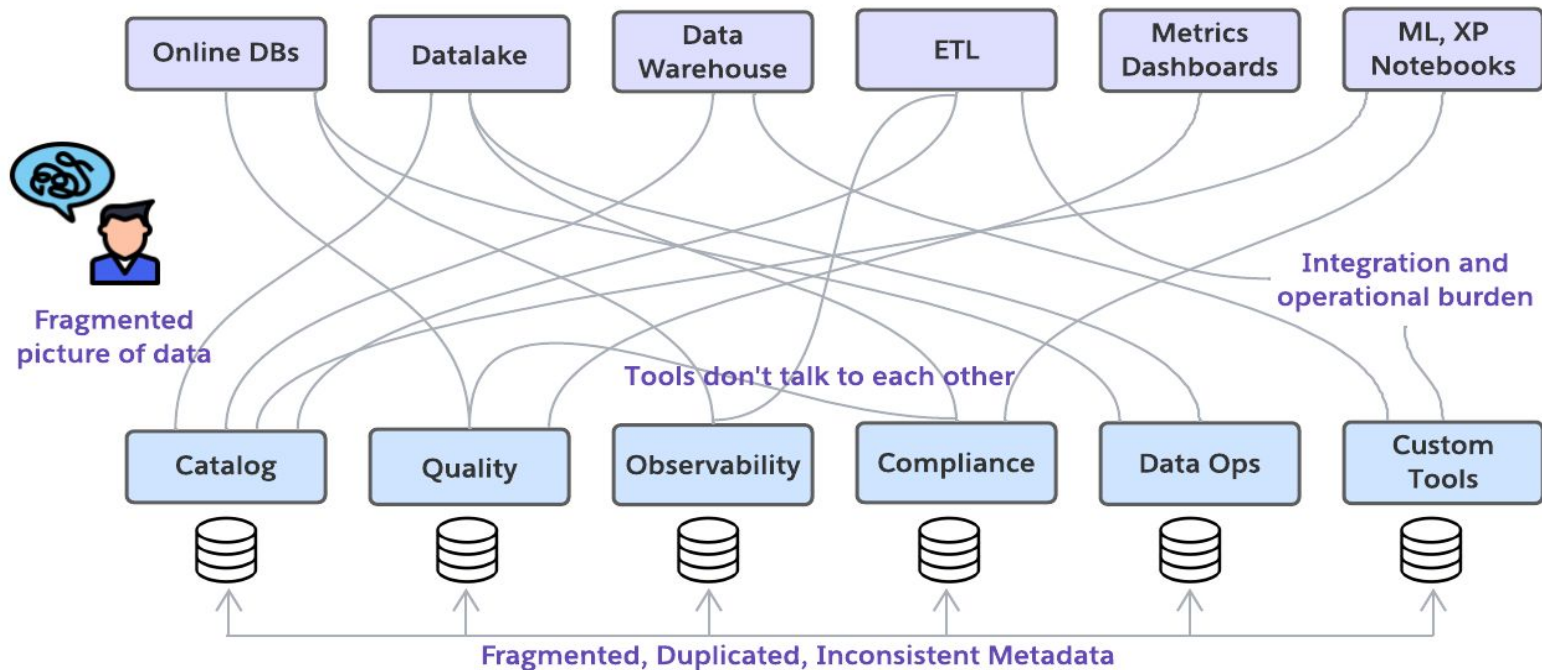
Online DBs

Datalake

Data Warehouse

ETL

Metrics Dashboards

ML, XP Notebooks

Fragmented picture of data

Integration and operational burden

Tools don't talk to each other

Catalog

Quality

Observability

Compliance

Data Ops

Custom Tools

Fragmented, Duplicated, Inconsistent Metadata